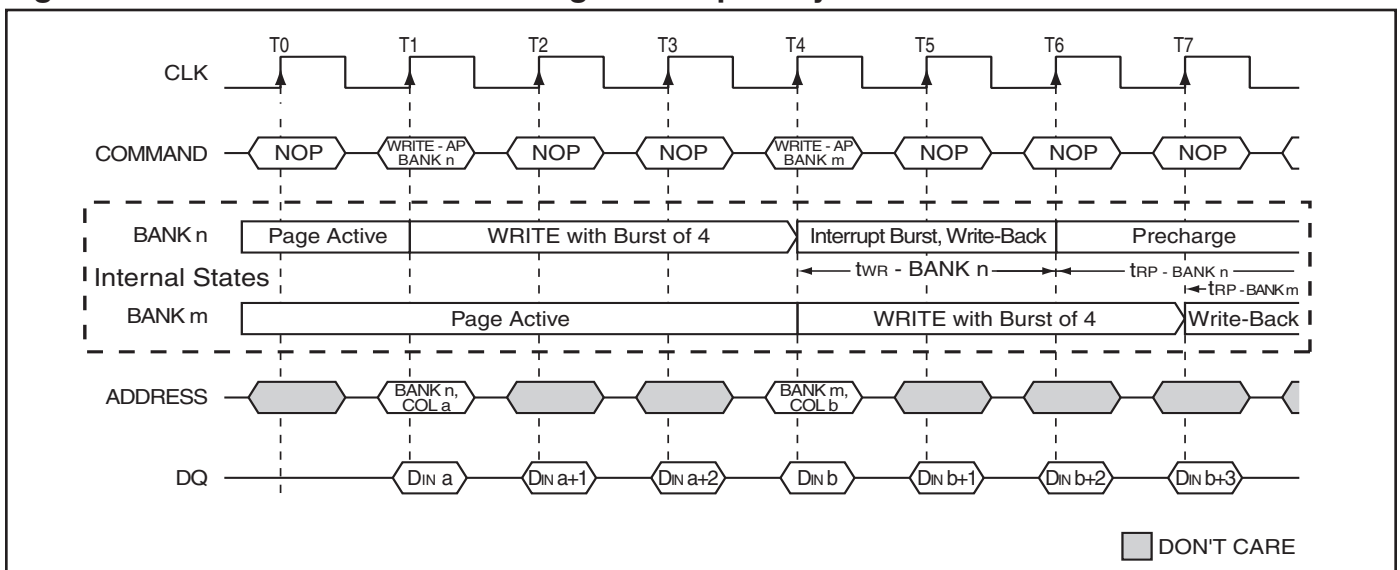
T0 T1 T2 T3 T4 T5 T6 T7

CLK

COMMAND NOP WRITE - AP BANK n NOP NOP WRITE - AP BANK m NOP NOP NOP

BANK n Page Active WRITE with Burst of 4 Interrupt Burst, Write-Back Precharge

Internal States $t_{WR}$ - BANK n $t_{RP}$ - BANK n $t_{RP}$ - BANK m

BANK m Page Active WRITE with Burst of 4 Write-Back

ADDRESS BANK n, COL a BANK m, COL b

DQ $D_{IN}$ a $D_{IN}$ a+1 $D_{IN}$ a+2 $D_{IN}$ b $D_{IN}$ b+1 $D_{IN}$ b+2 $D_{IN}$ b+3

DON'T CARE